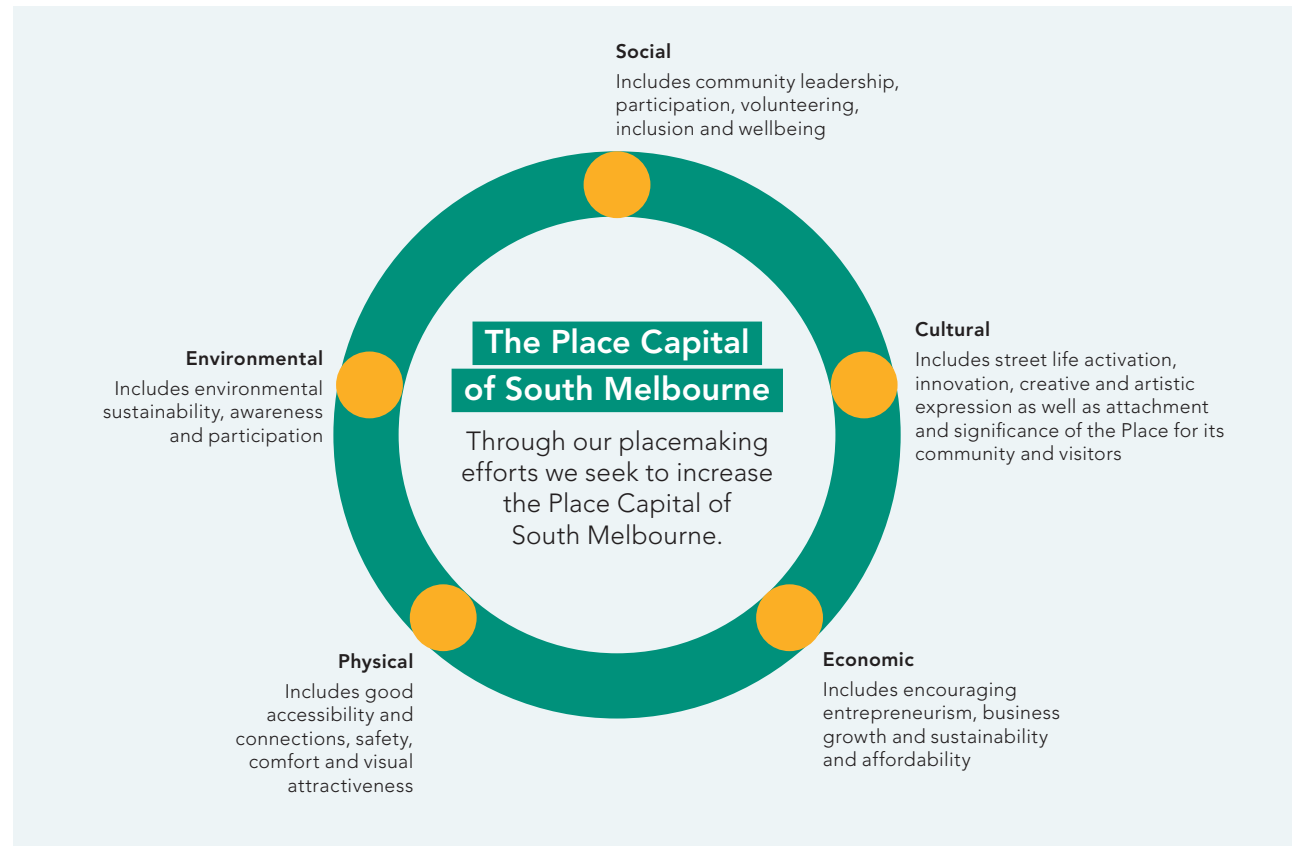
Social
Includes community leadership, participation, volunteering, inclusion and wellbeing

Environmental
Includes environmental sustainability, awareness and participation

The Place Capital of South Melbourne

Through our placemaking efforts we seek to increase the Place Capital of South Melbourne.

Cultural
Includes street life activation, innovation, creative and artistic expression as well as attachment and significance of the Place for its community and visitors

Physical
Includes good accessibility and connections, safety, comfort and visual attractiveness

Economic
Includes encouraging entrepreneurism, business growth and sustainability and affordability